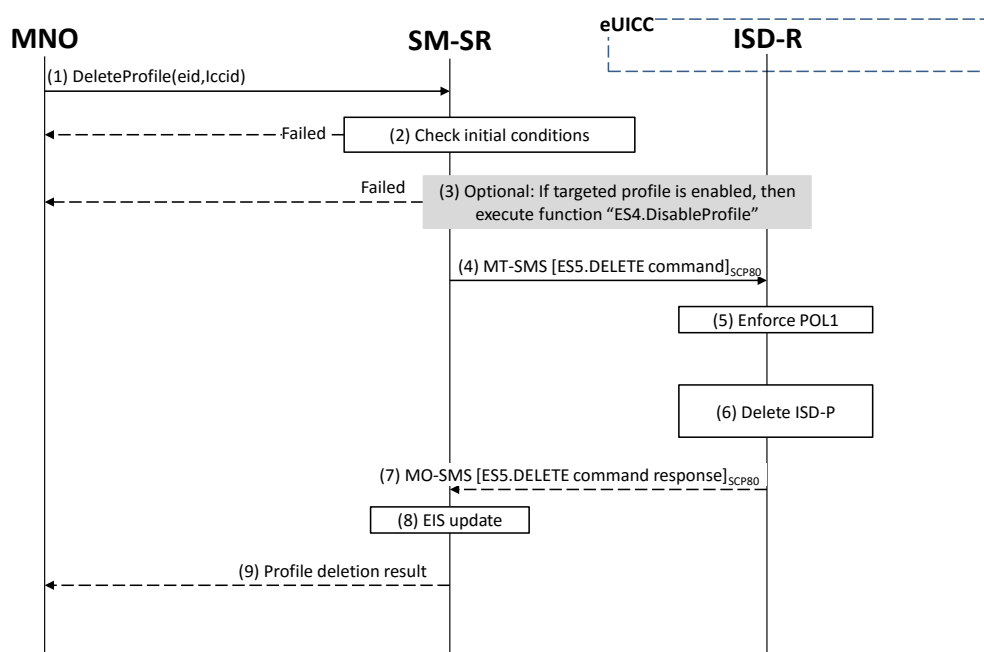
MNO

SM-SR

eUICC

ISD-R

(1) DeleteProfile(eid,Iccid)

Failed

(2) Check initial conditions

Failed

(3) Optional: If targeted profile is enabled, then execute function "ES4.DisableProfile"

(4) MT-SMS [ES5.DELETE command]$_{SCP80}$

(5) Enforce POL1

(6) Delete ISD-P

(7) MO-SMS [ES5.DELETE command response]$_{SCP80}$

(8) EIS update

(9) Profile deletion result